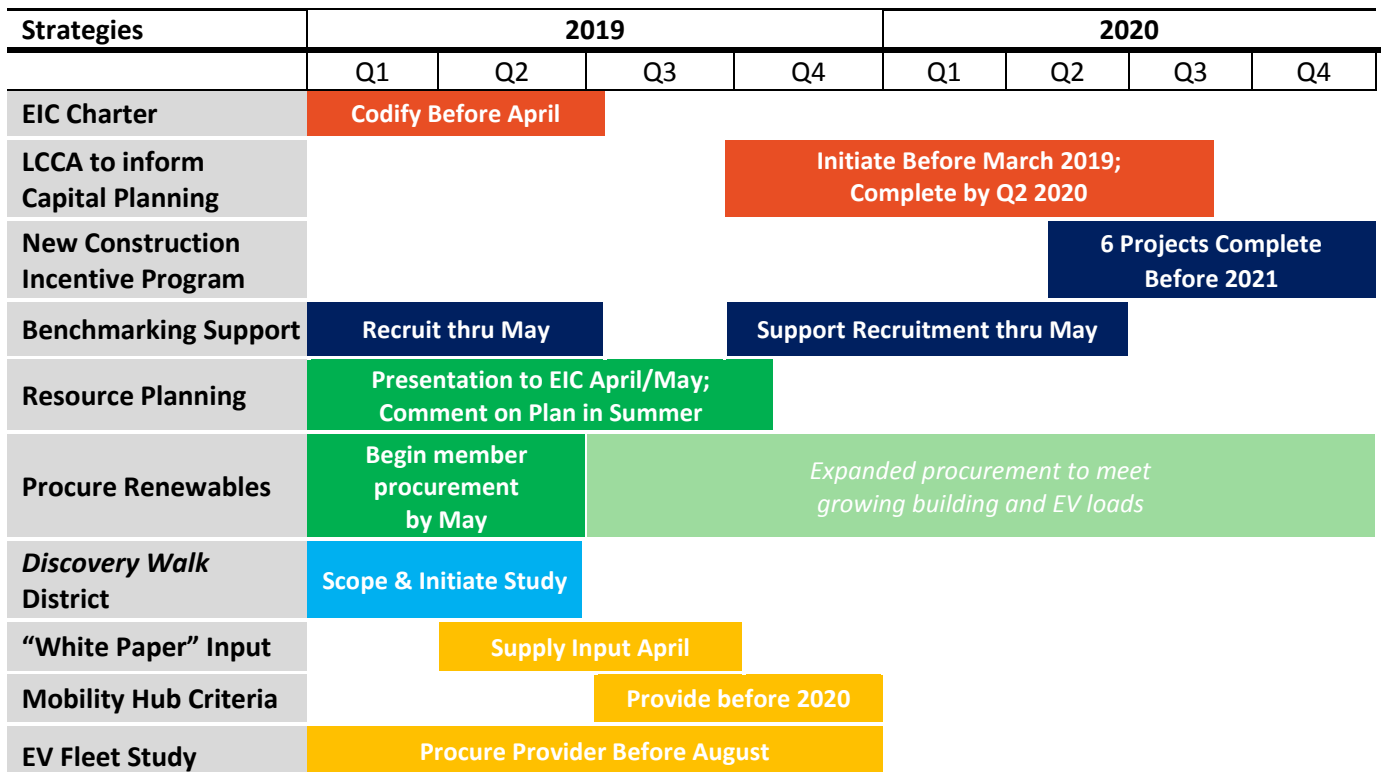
| Strategies | 2019 | | | | 2020 | | | |
|---|---|---|---|---|---|---|---|---|
| | Q1 | Q2 | Q3 | Q4 | Q1 | Q2 | Q3 | Q4 |
| EIC Charter | Codify Before April | | | | | | | |
| LCCA to inform Capital Planning | | | | Initiate Before March 2019; Complete by Q2 2020 | | | | |
| New Construction Incentive Program | | | | | | 6 Projects Complete Before 2021 | | |
| Benchmarking Support | Recruit thru May | | | Support Recruitment thru May | | | | |
| Resource Planning | Presentation to EIC April/May; Comment on Plan in Summer | | | | | | | |
| Procure Renewables | Begin member procurement by May | | Expanded procurement to meet growing building and EV loads | | | | | |
| *Discovery Walk* District | Scope & Initiate Study | | | | | | | |
| "White Paper" Input | | Supply Input April | | | | | | |
| Mobility Hub Criteria | | | Provide before 2020 | | | | | |
| EV Fleet Study | Procure Provider Before August | | | | | | | |